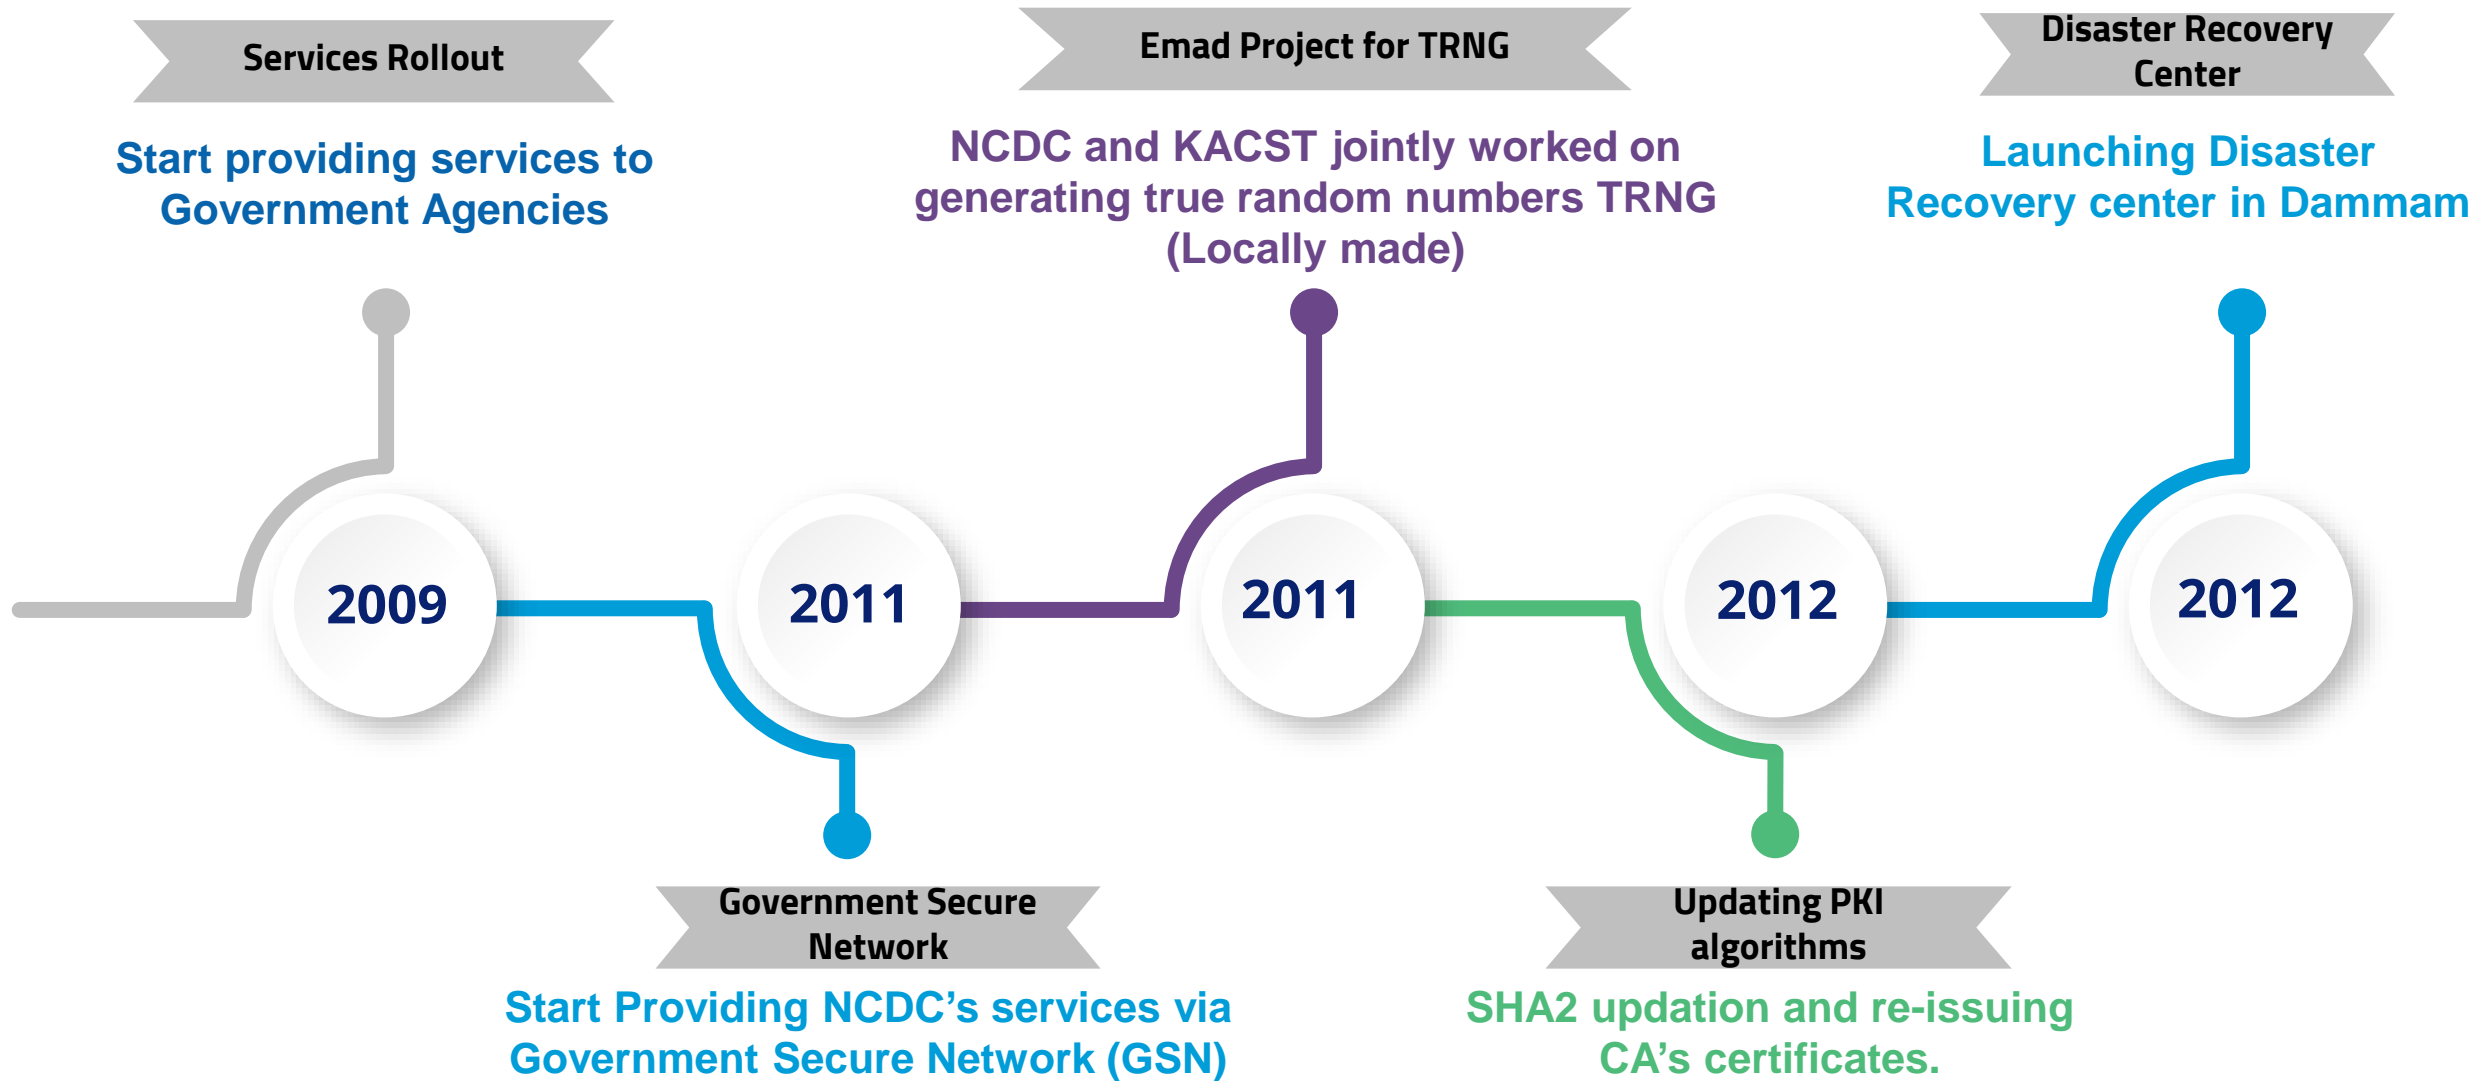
Services Rollout

Start providing services to Government Agencies

Emad Project for TRNG

NCDC and KACST jointly worked on generating true random numbers TRNG (Locally made)

Disaster Recovery Center

Launching Disaster Recovery center in Dammam

2009

2011

2011

2012

2012

Government Secure Network

Start Providing NCDC's services via Government Secure Network (GSN)

Updating PKI algorithms

SHA2 updation and re-issuing CA's certificates.